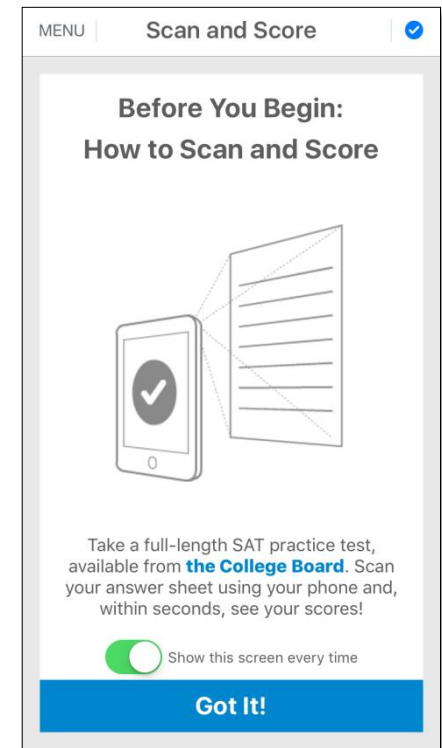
MENU

Scan and Score

Before You Begin: How to Scan and Score

Take a full-length SAT practice test, available from **the College Board**. Scan your answer sheet using your phone and, within seconds, see your scores!

Show this screen every time

Got It!